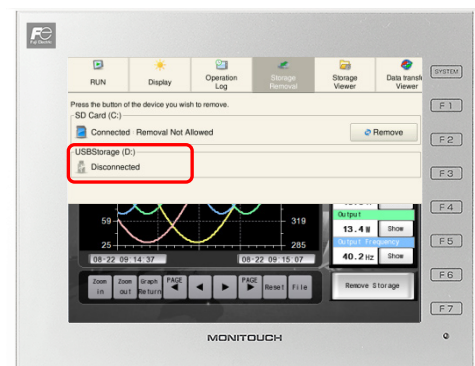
Fe Fuji Electric

RUN
Display
Operation Log
Storage Removal
Storage Viewer
Data transfer Viewer

SYSTEM
F 1
F 2
F 3
F 4
F 5
F 6
F 7

Press the button of the device you wish to remove.

SD Card (C:)
Connected Removal Not Allowed
Remove

USBStorage (D:)
Disconnected

59
25
319
285
08-22 09:14:37
08-22 09:15:07

Output
13.4 W
Show
Output Frequency
40.2 Hz
Show

Zoom In
Zoom out
Graph Return
PAGE
PAGE
Reset
File

Remove Storage

MONITOUCH